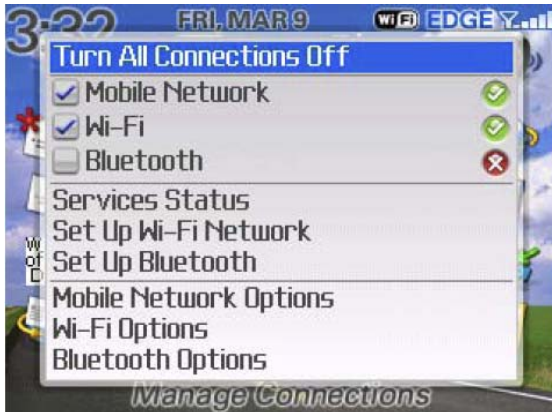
3:32 FRI, MAR 9 WiFi EDGE

Turn All Connections Off
Mobile Network
Wi-Fi
Bluetooth

Services Status
Set Up Wi-Fi Network
Set Up Bluetooth

Mobile Network Options
Wi-Fi Options
Bluetooth Options

Manage Connections